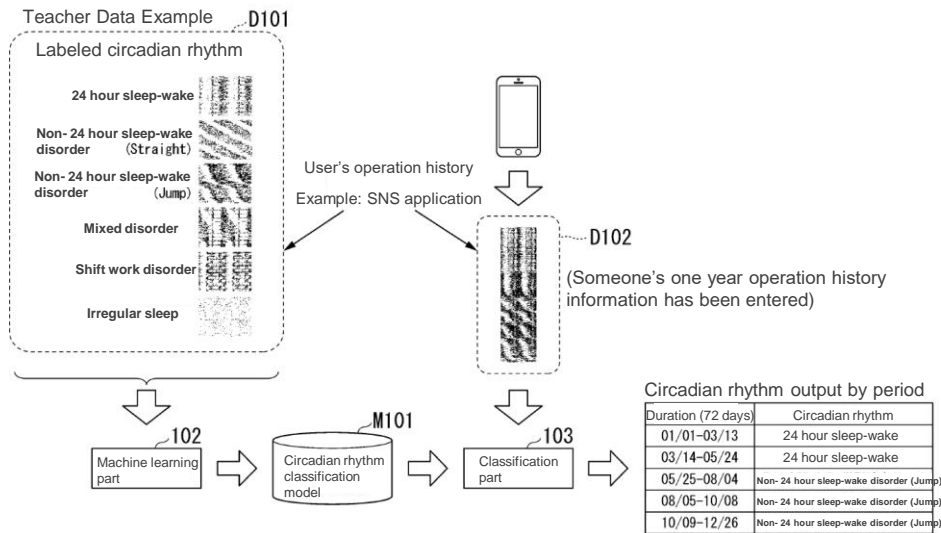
Teacher Data Example D101

Labeled circadian rhythm

24 hour sleep-wake

Non- 24 hour sleep-wake disorder (Straight)

Non- 24 hour sleep-wake disorder (Jump)

Mixed disorder

Shift work disorder

Irregular sleep

User's operation history

Example: SNS application

D102

(Someone's one year operation history information has been entered)

102

Machine learning part

M101

Circadian rhythm classification model

103

Classification part

Circadian rhythm output by period

| Duration (72 days) | Circadian rhythm |
|---|---|
| 01/01-03/13 | 24 hour sleep-wake |
| 03/14-05/24 | 24 hour sleep-wake |
| 05/25-08/04 | Non- 24 hour sleep-wake disorder (Jump) |
| 08/05-10/08 | Non- 24 hour sleep-wake disorder (Jump) |
| 10/09-12/26 | Non- 24 hour sleep-wake disorder (Jump) |